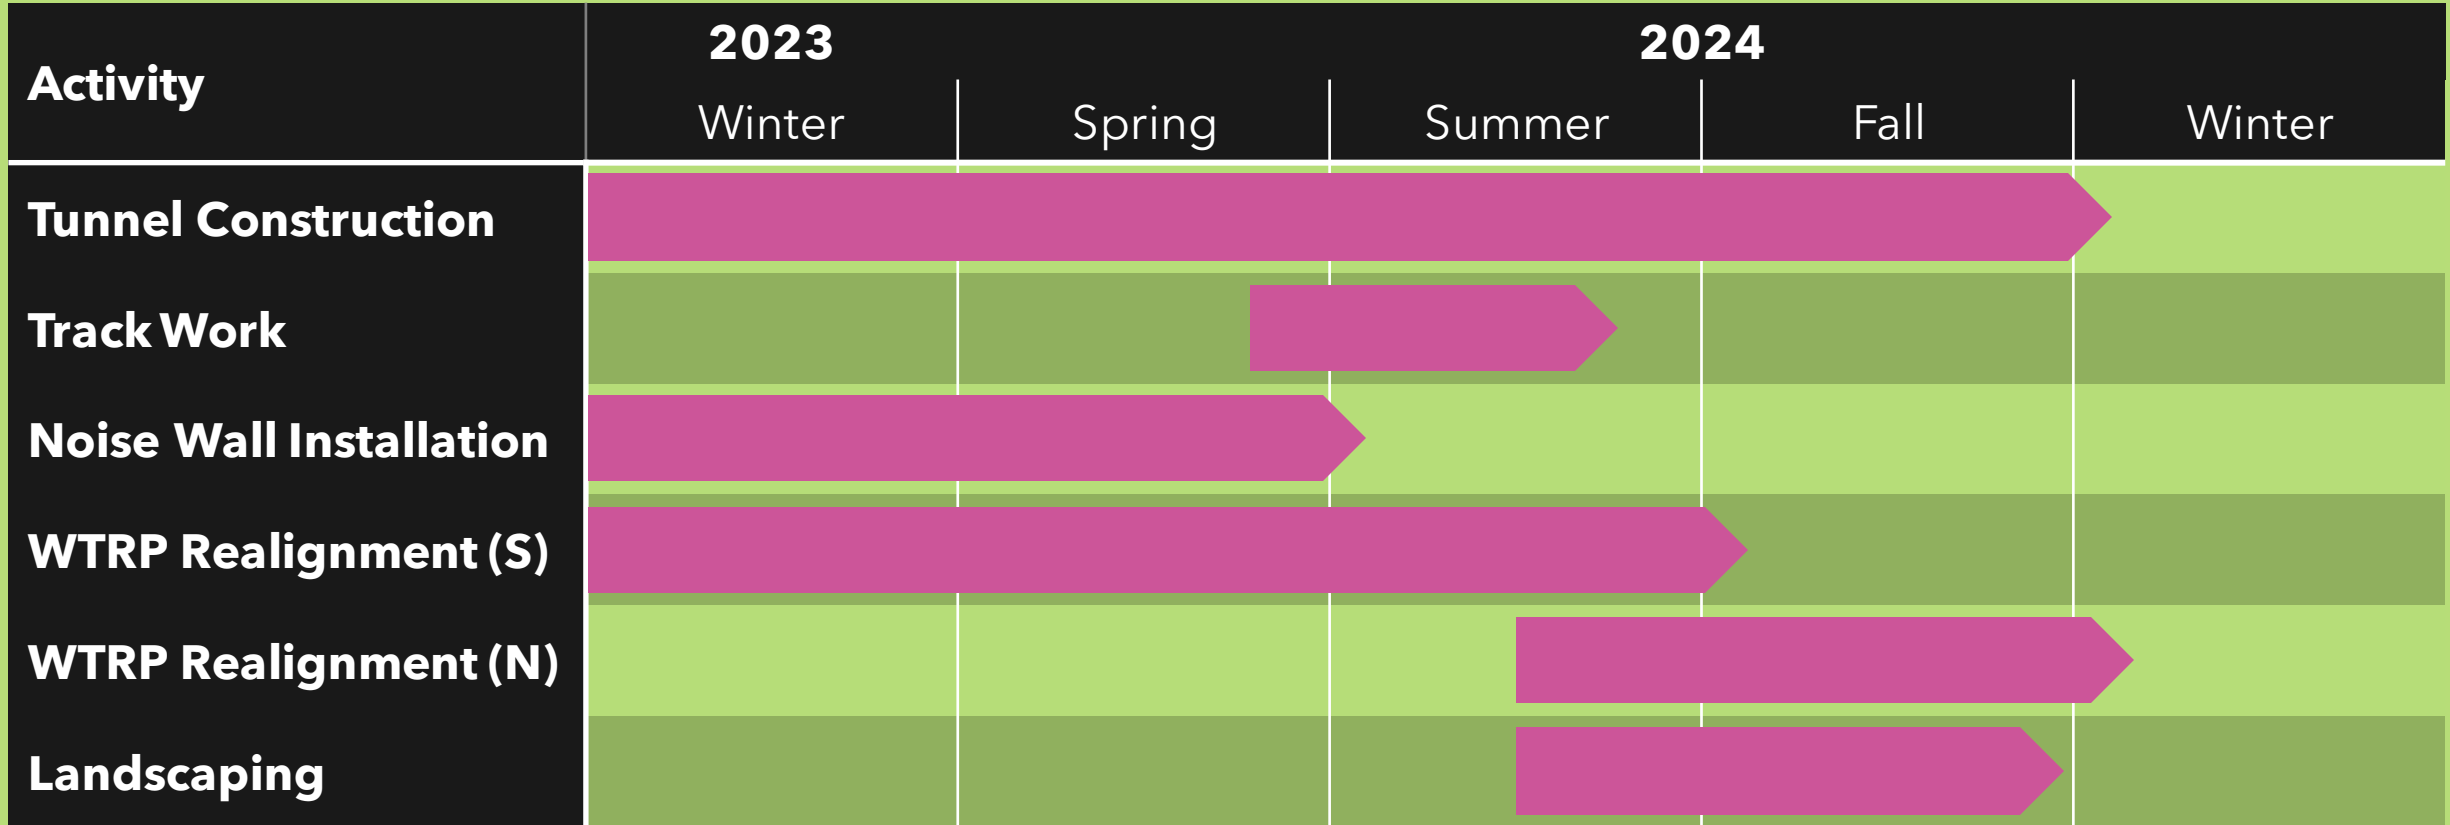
| Activity | 2023 Winter | 2024 Spring | Summer | Fall | Winter |
|---|---|---|---|---|---|
| Tunnel Construction | | | | | |
| Track Work | | | | | |
| Noise Wall Installation | | | | | |
| WTRP Realignment (S) | | | | | |
| WTRP Realignment (N) | | | | | |
| Landscaping | | | | | |